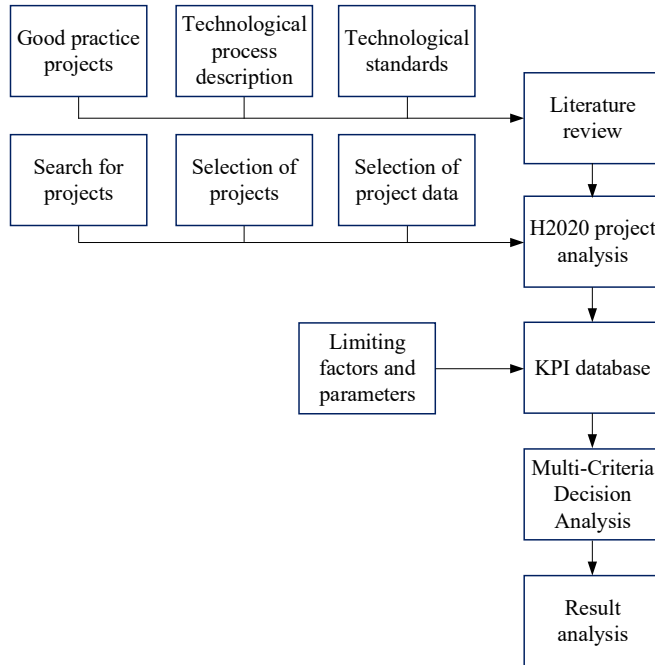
Good practice projects

Technological process description

Technological standards

Literature review

Search for projects

Selection of projects

Selection of project data

H2020 project analysis

Limiting factors and parameters

KPI database

Multi-Criteria Decision Analysis

Result analysis